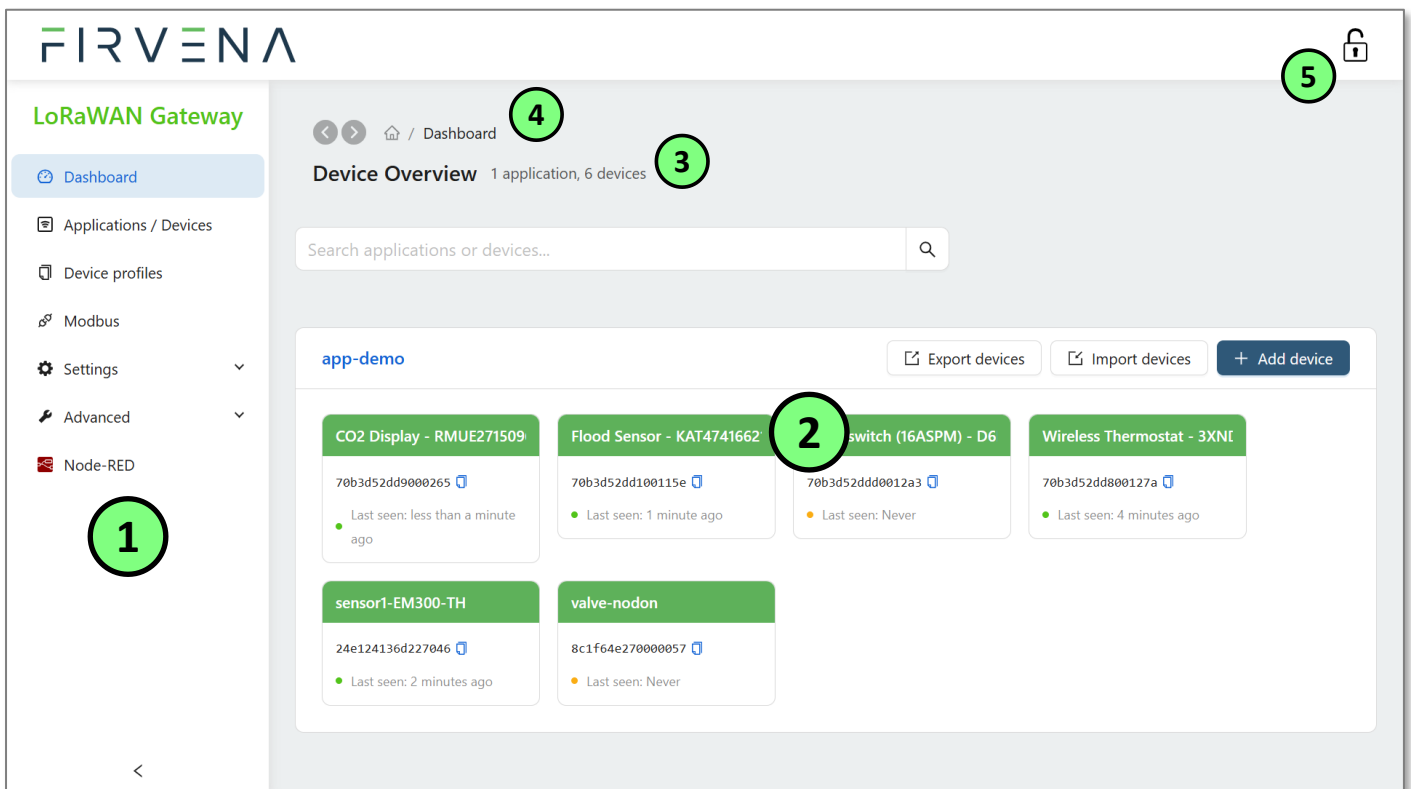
FIRVENA

5

LoRaWAN Gateway

Dashboard

Applications / Devices

Device profiles

Modbus

Settings

Advanced

Node-RED

1

<

/ Dashboard 4

Device Overview 1 application, 6 devices 3

Search applications or devices...

app-demo

Export devices

Import devices

+ Add device

CO2 Display - RMUE271509

70b3d52dd9000265

Last seen: less than a minute ago

Flood Sensor - KAT4741662

70b3d52dd100115e

Last seen: 1 minute ago

2

switch (16ASPM) - D6

70b3d52ddd0012a3

Last seen: Never

Wireless Thermostat - 3XNI

70b3d52dd800127a

Last seen: 4 minutes ago

sensor1-EM300-TH

24e124136d227046

Last seen: 2 minutes ago

valve-nodon

8c1f64e270000057

Last seen: Never